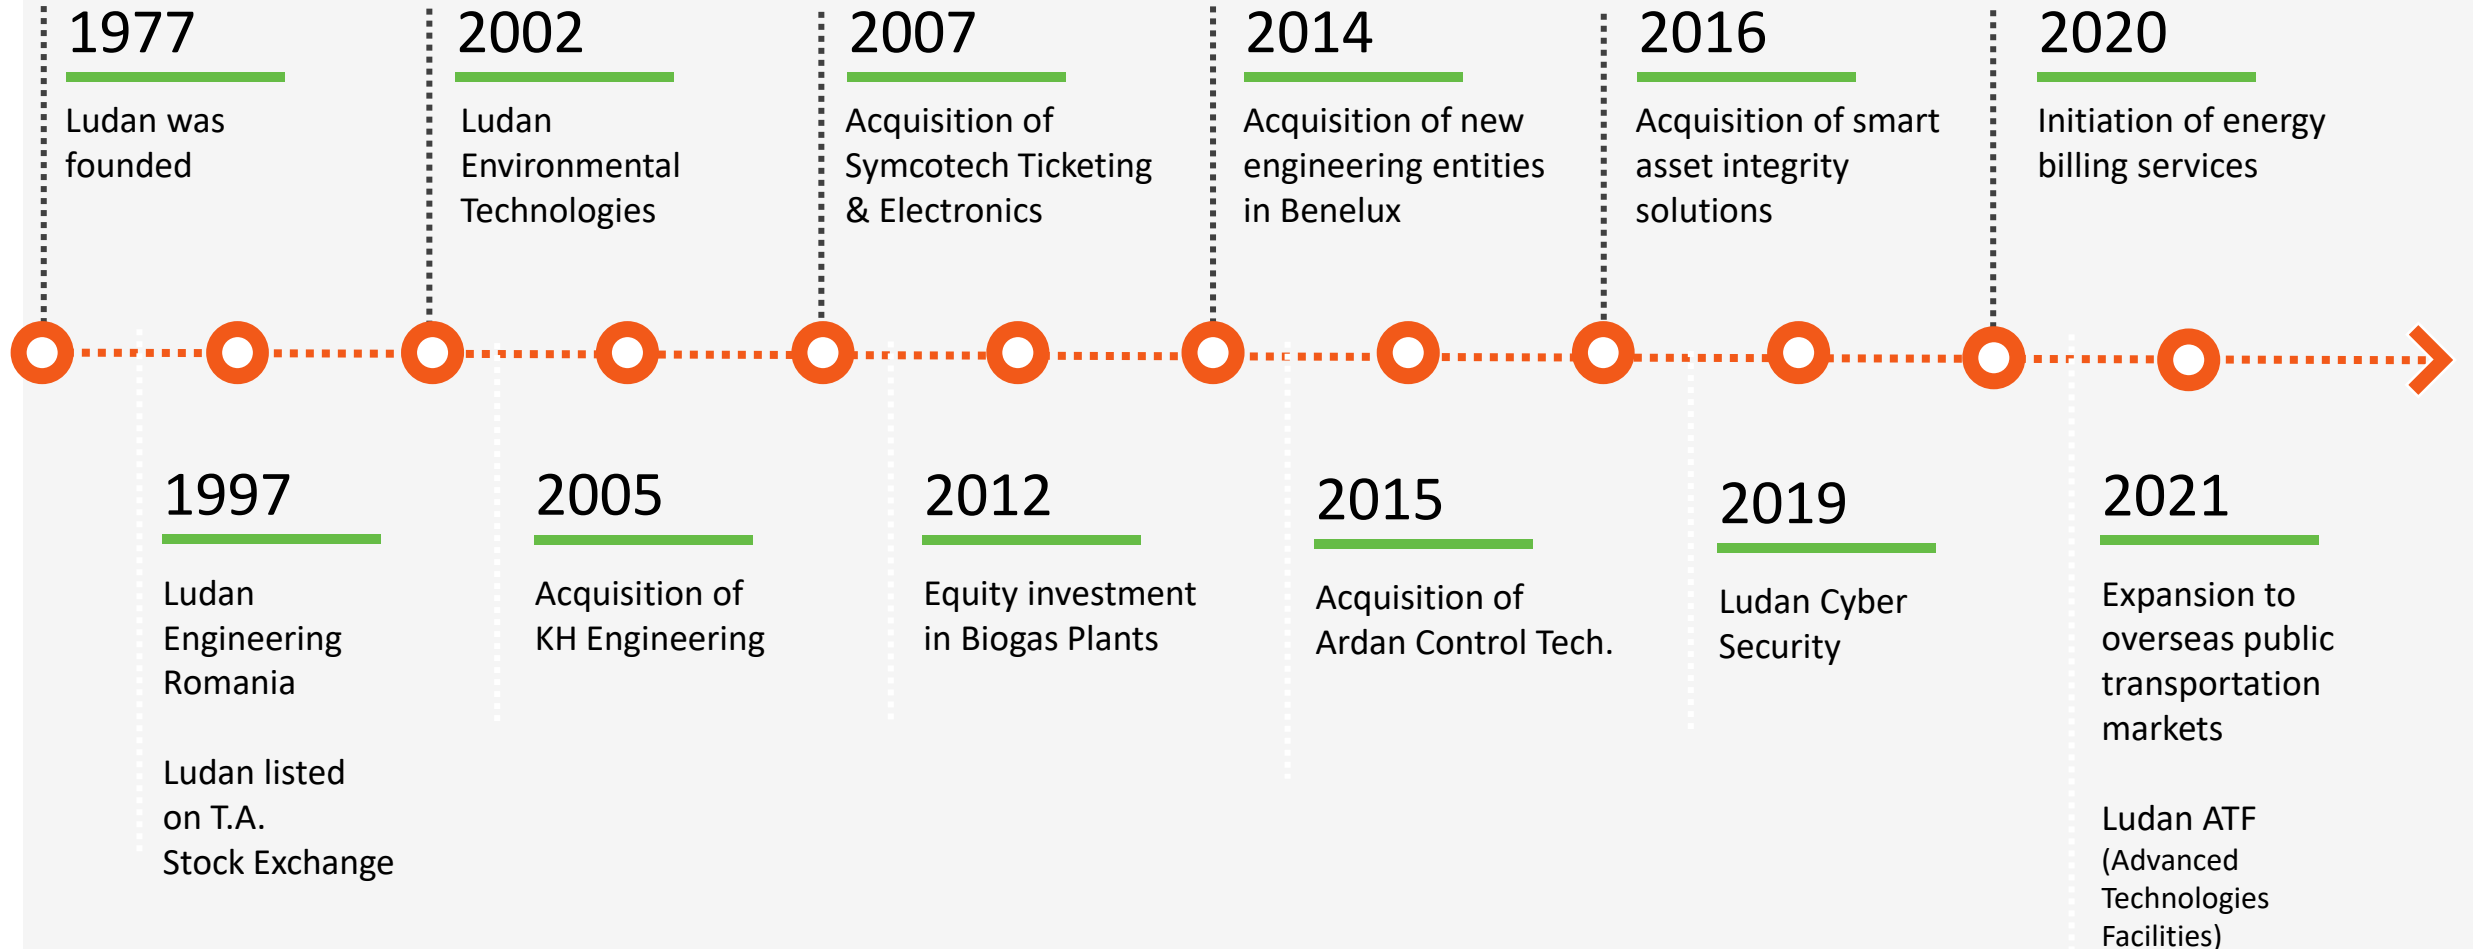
1977

Ludan was founded

2002

Ludan Environmental Technologies

2007

Acquisition of Symcotech Ticketing & Electronics

2014

Acquisition of new engineering entities in Benelux

2016

Acquisition of smart asset integrity solutions

2020

Initiation of energy billing services

1997

Ludan Engineering Romania

Ludan listed on T.A. Stock Exchange

2005

Acquisition of KH Engineering

2012

Equity investment in Biogas Plants

2015

Acquisition of Ardan Control Tech.

2019

Ludan Cyber Security

2021

Expansion to overseas public transportation markets

Ludan ATF (Advanced Technologies Facilities)